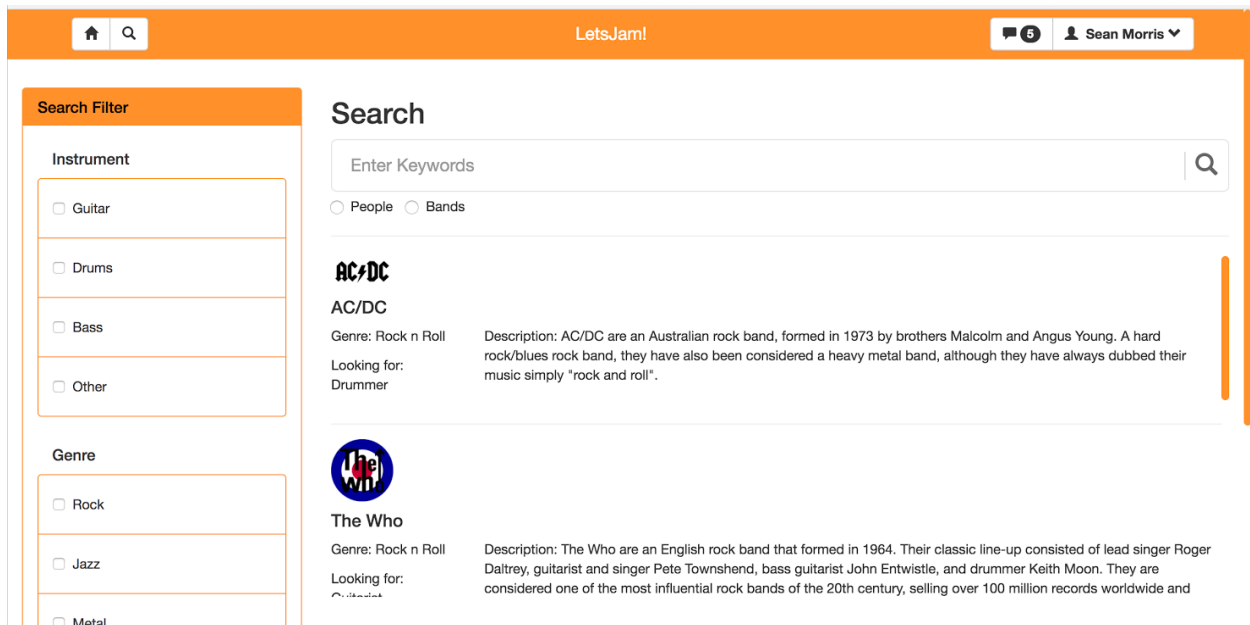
LetsJam!

5 Sean Morris

Search Filter

Instrument

Guitar

Drums

Bass

Other

Genre

Rock

Jazz

Metal

Search

Enter Keywords

People Bands

AC/DC

AC/DC

Genre: Rock n Roll

Looking for: Drummer

Description: AC/DC are an Australian rock band, formed in 1973 by brothers Malcolm and Angus Young. A hard rock/blues rock band, they have also been considered a heavy metal band, although they have always dubbed their music simply "rock and roll".

The Who

The Who

Genre: Rock n Roll

Looking for: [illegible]

Description: The Who are an English rock band that formed in 1964. Their classic line-up consisted of lead singer Roger Daltrey, guitarist and singer Pete Townshend, bass guitarist John Entwistle, and drummer Keith Moon. They are considered one of the most influential rock bands of the 20th century, selling over 100 million records worldwide and